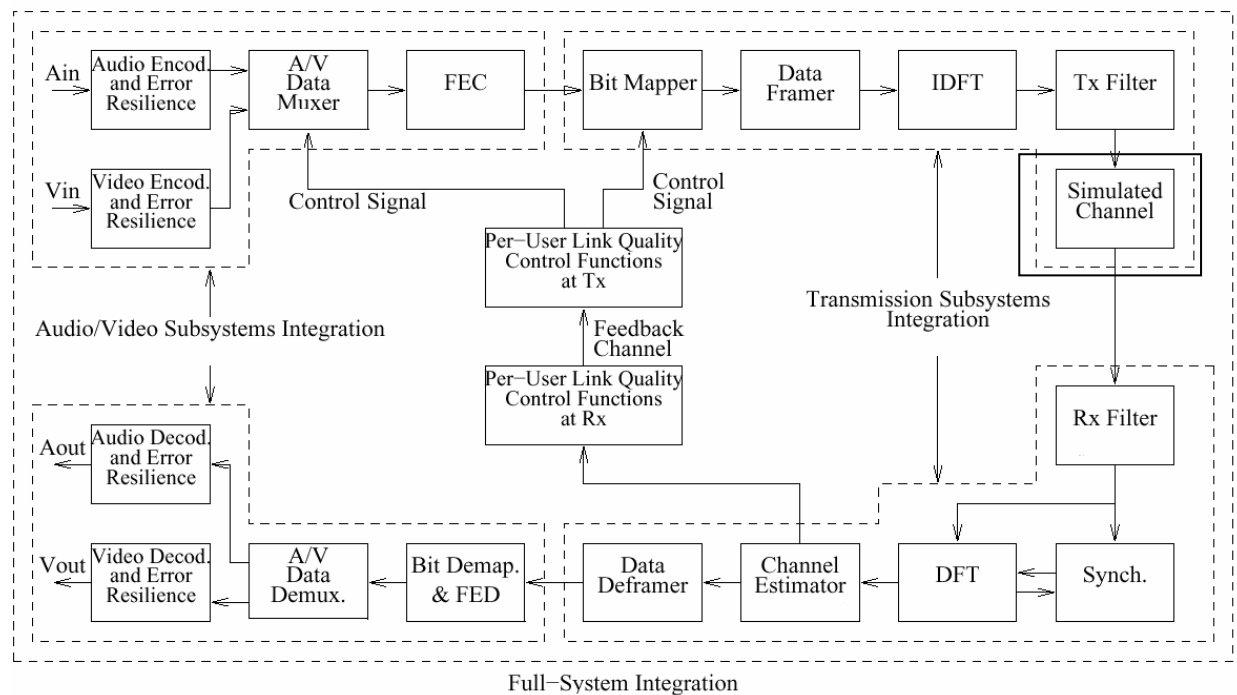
Ain
Audio Encod. and Error Resilience
A/V Data Muxer
FEC
Bit Mapper
Data Framer
IDFT
Tx Filter

Vin
Video Encod. and Error Resilience

Control Signal
Control Signal

Simulated Channel

Per−User Link Quality Control Functions at Tx

Audio/Video Subsystems Integration

Transmission Subsystems Integration

Feedback Channel

Per−User Link Quality Control Functions at Rx

Rx Filter

Aout
Audio Decod. and Error Resilience

Vout
Video Decod. and Error Resilience
A/V Data Demux.
Bit Demap. & FED
Data Deframer
Channel Estimator
DFT
Synch.

Full−System Integration